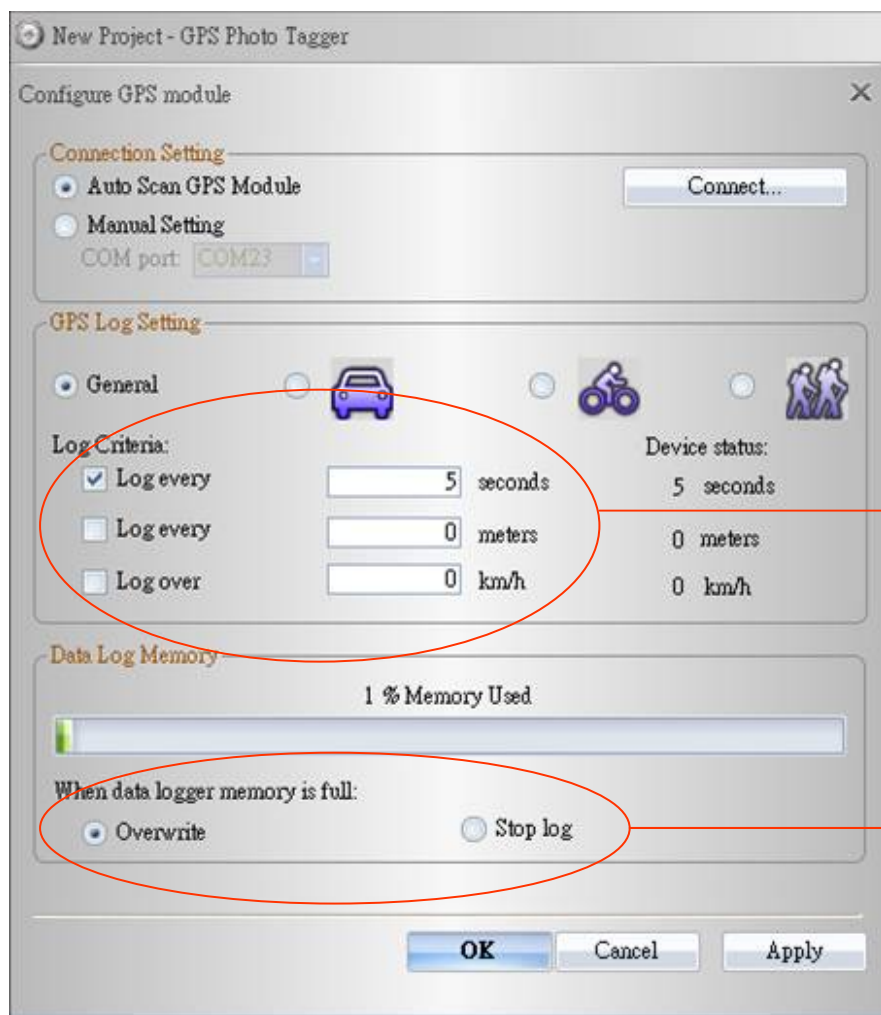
New Project - GPS Photo Tagger

Configure GPS module

×

Connection Setting

Auto Scan GPS Module

Connect...

Manual Setting

COM port: COM23

GPS Log Setting

General

Log Criteria:

Log every 5 seconds

Log every 0 meters

Log over 0 km/h

Device status:

5 seconds

0 meters

0 km/h

Data Log Memory

1 % Memory Used

When data logger memory is full:

Overwrite

Stop log

OK

Cancel

Apply